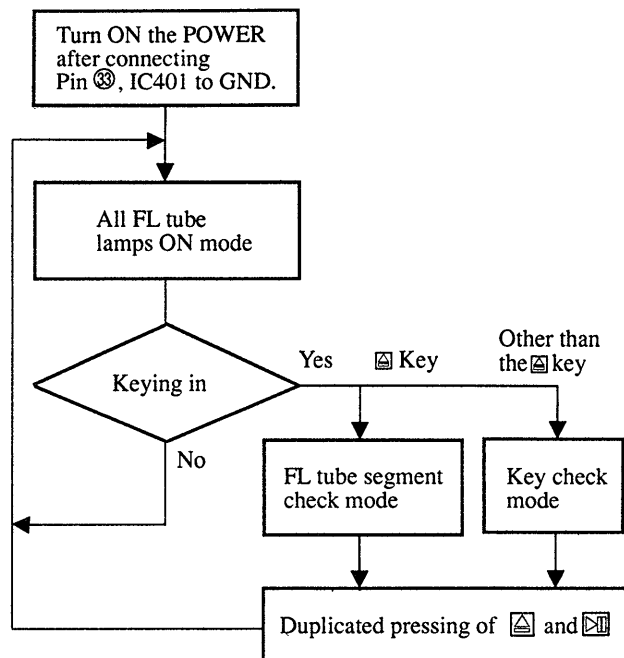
Turn ON the POWER after connecting Pin ㉝, IC401 to GND.

All FL tube lamps ON mode

Keying in

Yes ⏏ Key

Other than the ⏏ key

No

FL tube segment check mode

Key check mode

Duplicated pressing of ⏏ and ⏯